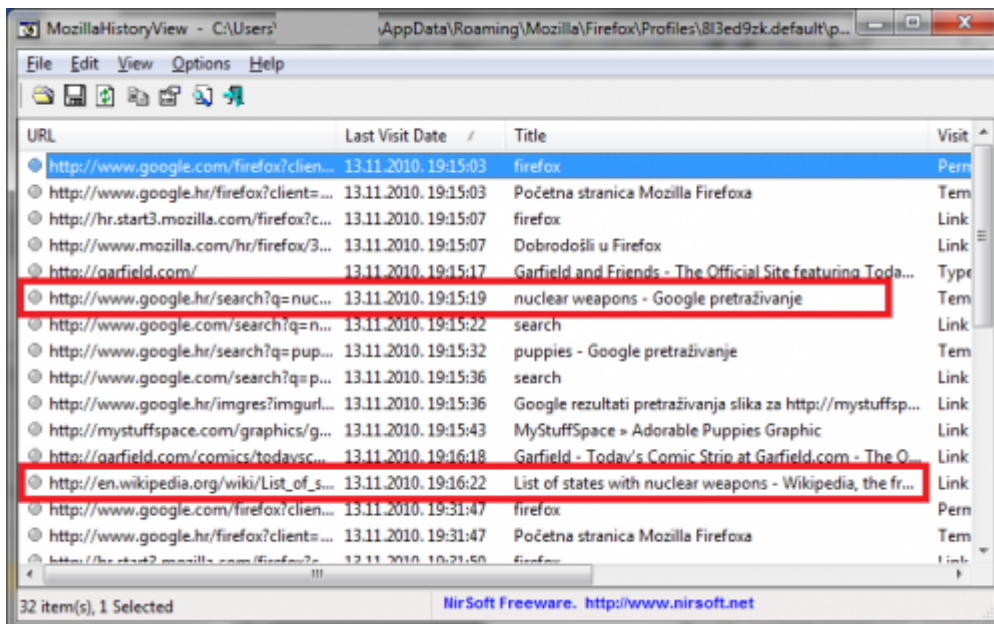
MozillaHistoryView - C:\Users\ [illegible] \AppData\Roaming\Mozilla\Firefox\Profiles\8l3ed9zk.default\p...

File Edit View Options Help

| URL | Last Visit Date | Title | Visit |
|---|---|---|---|
| http://www.google.com/firefox?clien... | 13.11.2010. 19:15:03 | firefox | Perm |
| http://www.google.hr/firefox?client=... | 13.11.2010. 19:15:03 | Početna stranica Mozilla Firefoxa | Tem |
| http://hr.start3.mozilla.com/firefox?c... | 13.11.2010. 19:15:07 | firefox | Link |
| http://www.mozilla.com/hr/firefox/3... | 13.11.2010. 19:15:07 | Dobrodošli u Firefox | Link |
| http://garfield.com/ | 13.11.2010. 19:15:17 | Garfield and Friends - The Official Site featuring Toda... | Type |
| http://www.google.hr/search?q=nuc... | 13.11.2010. 19:15:19 | nuclear weapons - Google pretraživanje | Tem |
| http://www.google.com/search?q=n... | 13.11.2010. 19:15:22 | search | Link |
| http://www.google.hr/search?q=pup... | 13.11.2010. 19:15:32 | puppies - Google pretraživanje | Tem |
| http://www.google.com/search?q=p... | 13.11.2010. 19:15:36 | search | Link |
| http://www.google.hr/imgres?imgurl... | 13.11.2010. 19:15:36 | Google rezultati pretraživanja slika za http://mystuffsp... | Link |
| http://mystuffspace.com/graphics/g... | 13.11.2010. 19:15:43 | MyStuffSpace » Adorable Puppies Graphic | Link |
| http://garfield.com/comics/todaysc... | 13.11.2010. 19:16:18 | Garfield - Today's Comic Strip at Garfield.com - The O... | Link |
| http://en.wikipedia.org/wiki/List_of_s... | 13.11.2010. 19:16:22 | List of states with nuclear weapons - Wikipedia, the fr... | Link |
| http://www.google.com/firefox?clien... | 13.11.2010. 19:31:47 | firefox | Perm |
| http://www.google.hr/firefox?client=... | 13.11.2010. 19:31:47 | Početna stranica Mozilla Firefoxa | Tem |
| http://hr.start3.mozilla.com/firefox?c... | 13.11.2010. 19:31:50 | firefox | Link |

32 item(s), 1 Selected    NirSoft Freeware. http://www.nirsoft.net